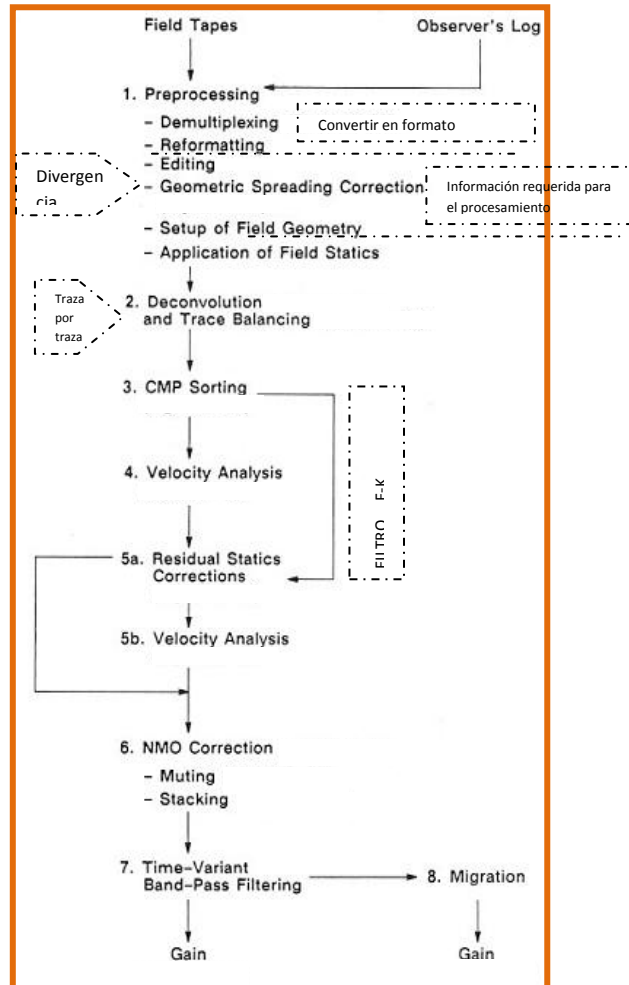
Field Tapes

Observer's Log

1. Preprocessing

– Demultiplexing

Convertir en formato

– Reformatting

– Editing

Divergencia

– Geometric Spreading Correction

Información requerida para el procesamiento

– Setup of Field Geometry

– Application of Field Statics

Traza por traza

2. Deconvolution and Trace Balancing

3. CMP Sorting

FILTRO F-K

4. Velocity Analysis

5a. Residual Statics Corrections

5b. Velocity Analysis

6. NMO Correction

– Muting

– Stacking

7. Time-Variant Band-Pass Filtering

8. Migration

Gain

Gain